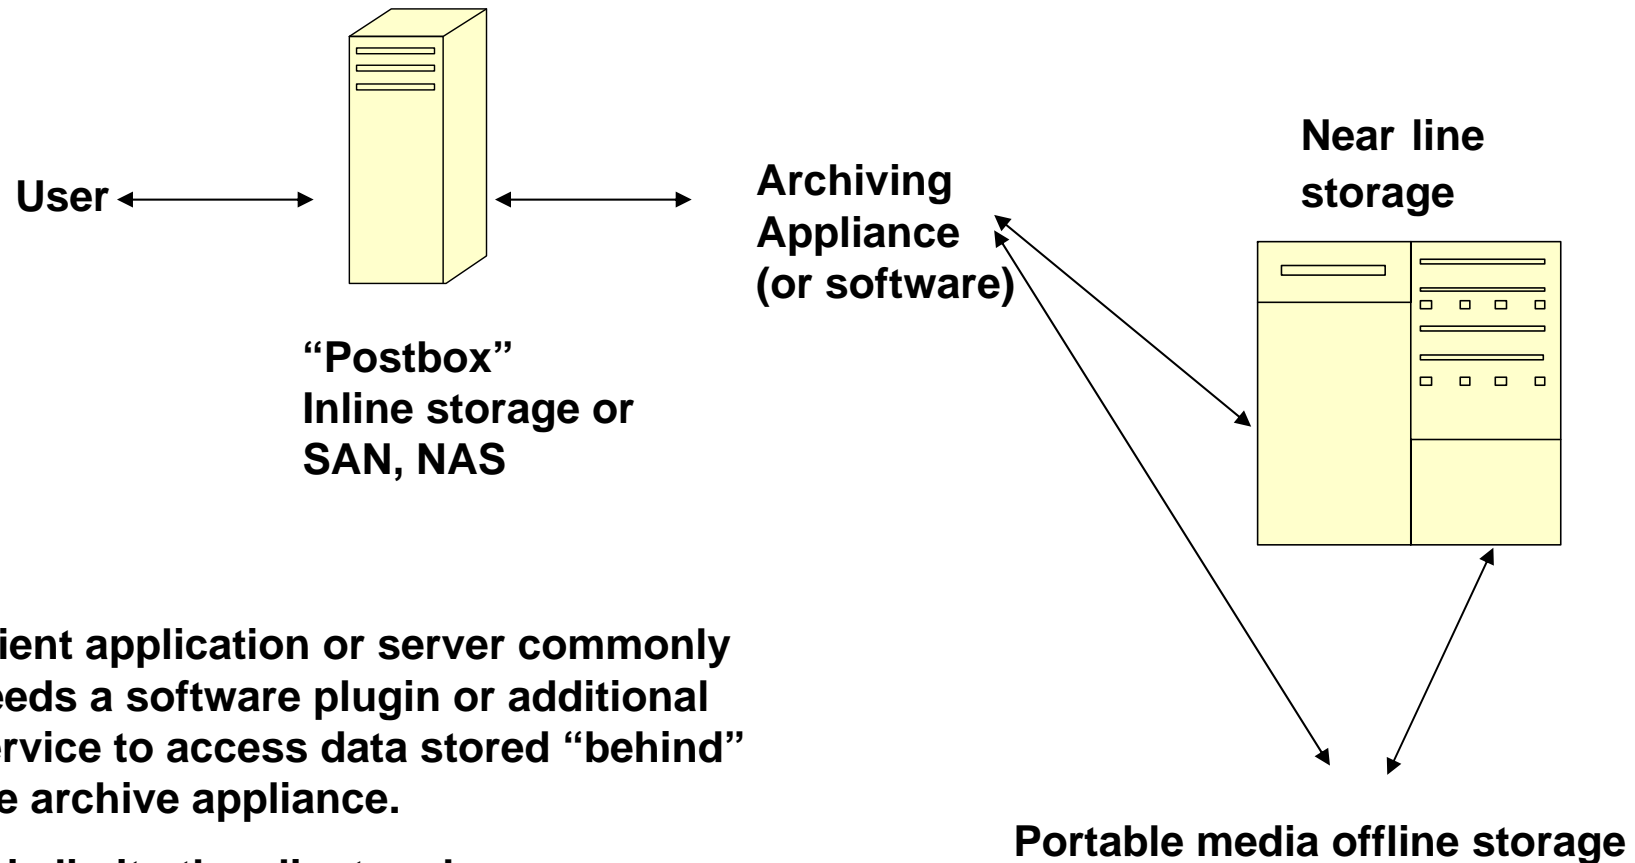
User

"Postbox"
Inline storage or
SAN, NAS

Archiving
Appliance
(or software)

Near line
storage

Portable media offline storage

ient application or server commonly eeds a software plugin or additional ervice to access data stored "behind" e archive appliance.

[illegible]